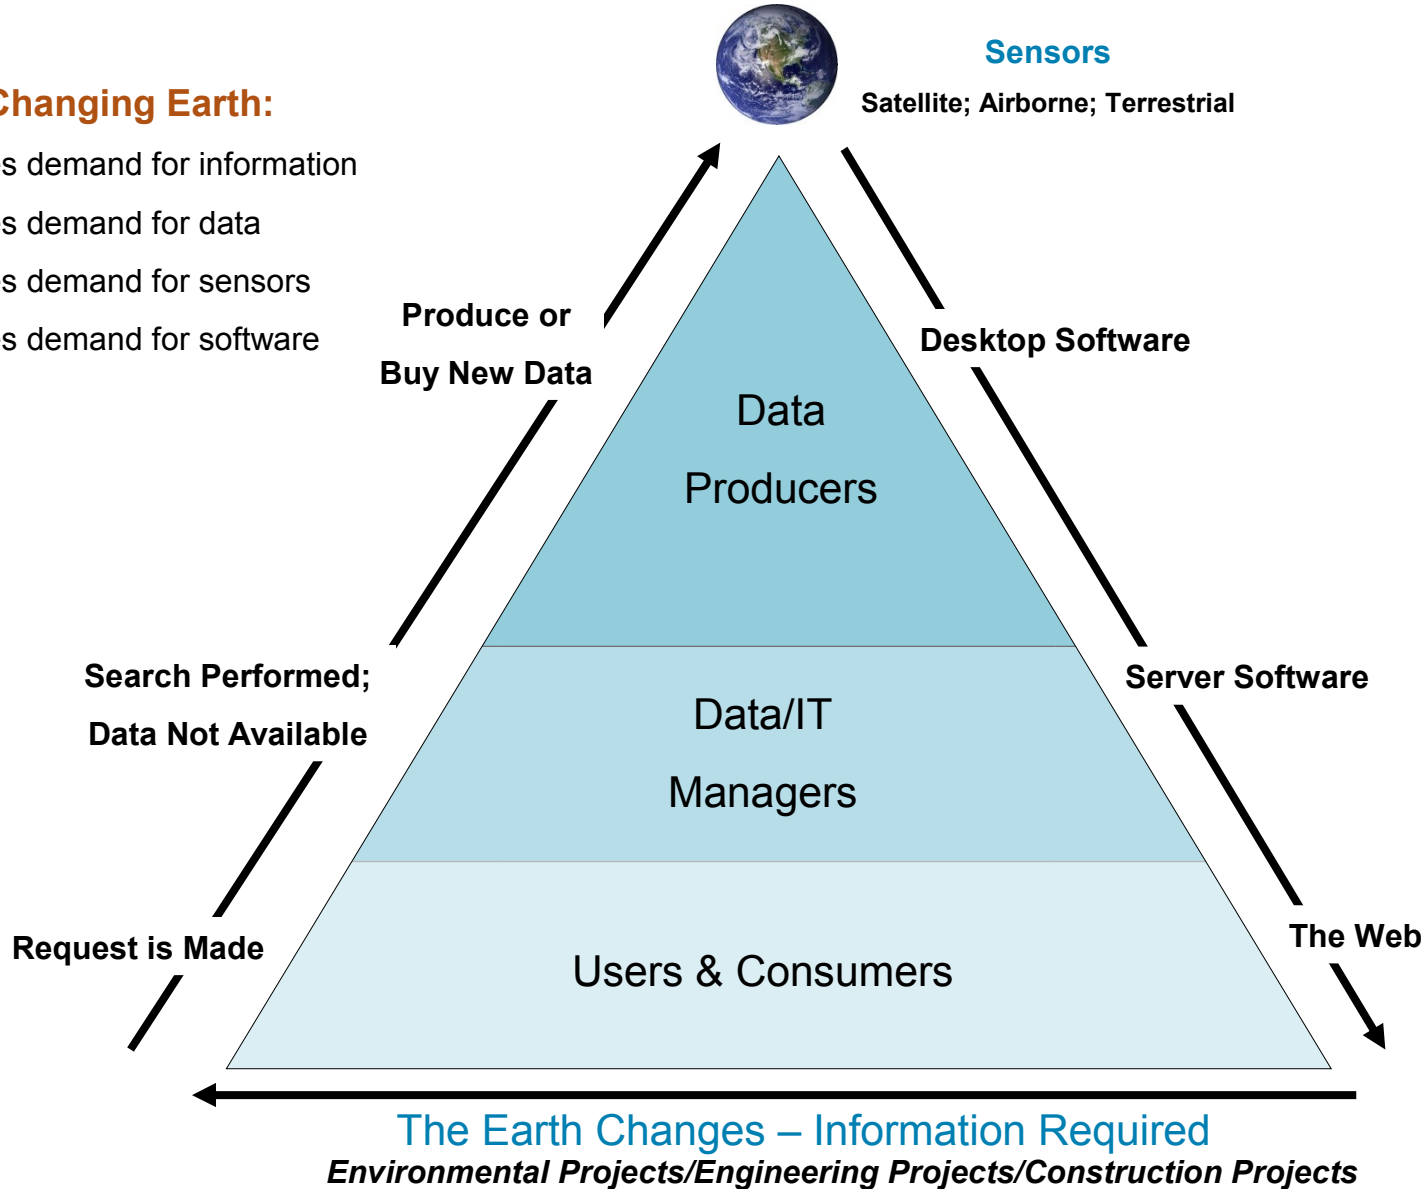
Changing Earth:

s demand for information

s demand for data

s demand for sensors

s demand for software

Sensors

Satellite; Airborne; Terrestrial

Produce or Buy New Data

Desktop Software

Data Producers

Search Performed; Data Not Available

Server Software

Data/IT Managers

Request is Made

The Web

Users & Consumers

The Earth Changes – Information Required

Environmental Projects/Engineering Projects/Construction Projects